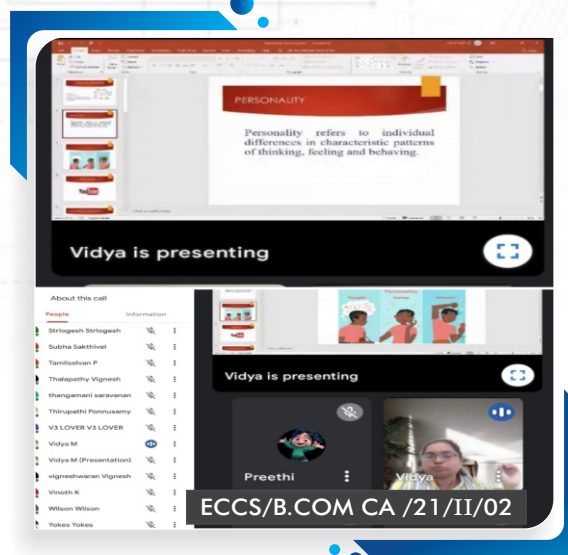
PERSONALITY

Personality refers to individual differences in characteristic patterns of thinking, feeling and behaving.

Vidya is presenting

About this call

People

Information

Strlogesh Strlogesh

Subha Sakthivel

Tamilselvan P

Thalapathy Vignesh

thangamani saravanan

Thirupathi Ponnusamy

V3 LOVER V3 LOVER

Vidya M

Vidya M (Presentation)

vigneshwaran Vignesh

Vinoth K

Wilson Wilson

Yokes Yokes

Vidya is presenting

Preethi

Vidya

ECCS/B.COM CA /21/II/02